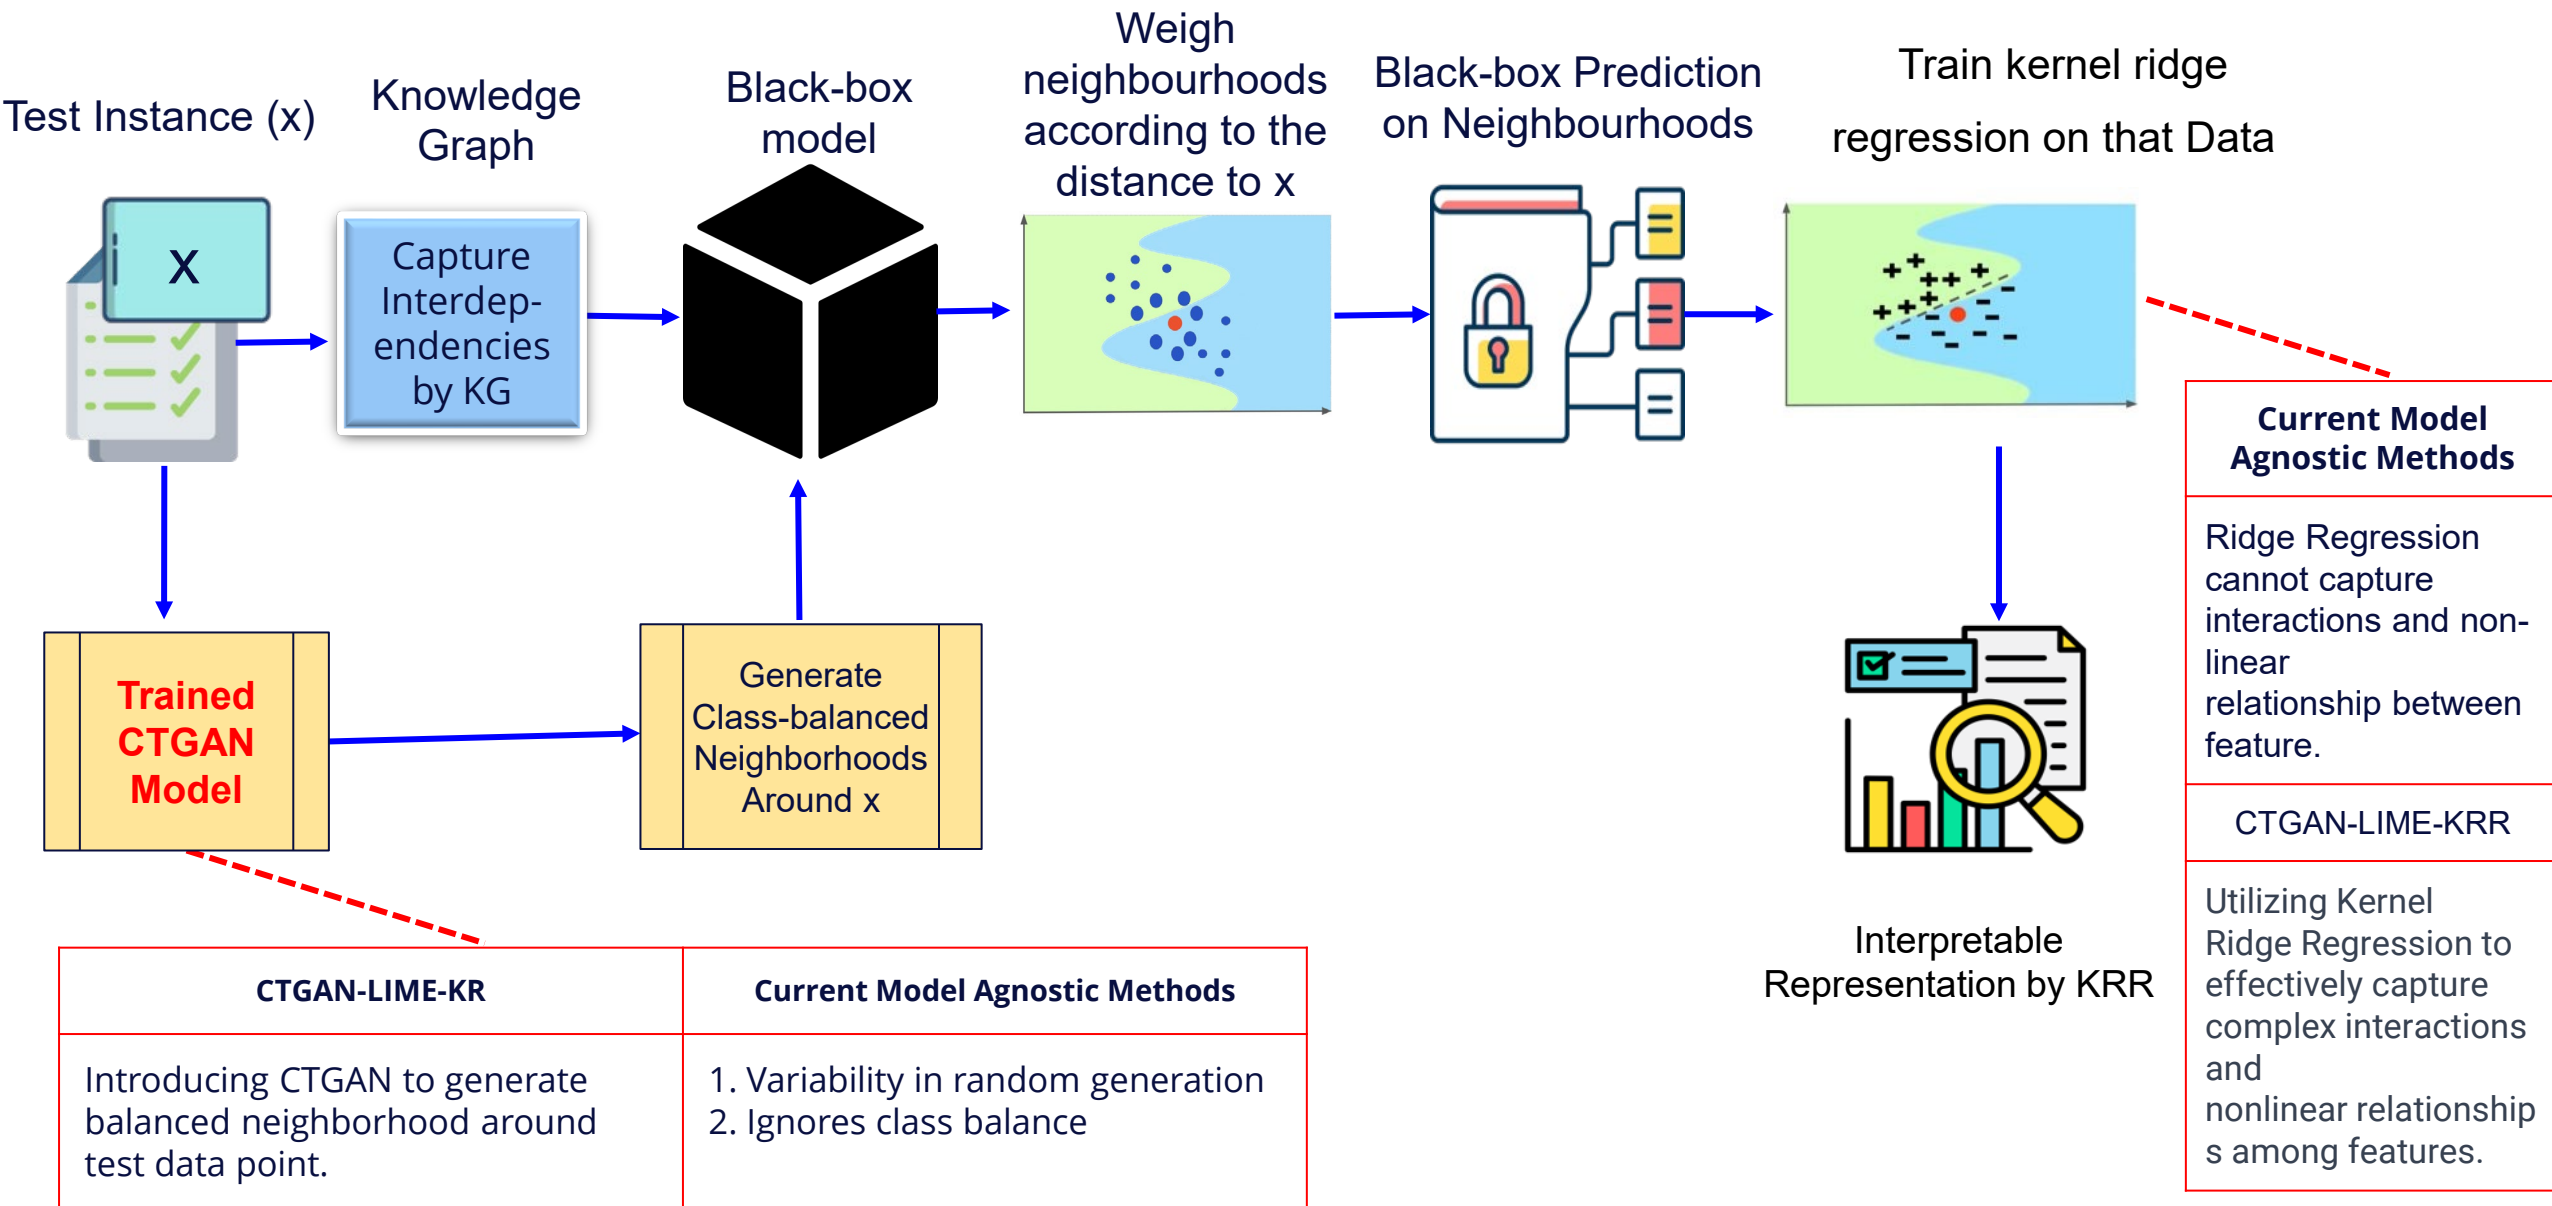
Test Instance (x)

Knowledge Graph

Black-box model

Weigh neighbourhoods according to the distance to x

Black-box Prediction on Neighbourhoods

Train kernel ridge regression on that Data

X

Capture Interdependencies by KG

Current Model Agnostic Methods

Ridge Regression cannot capture interactions and non-linear relationship between feature.

CTGAN-LIME-KRR

Utilizing Kernel Ridge Regression to effectively capture complex interactions and nonlinear relationships among features.

Trained CTGAN Model

Generate Class-balanced Neighborhoods Around x

Interpretable Representation by KRR

| CTGAN-LIME-KR | Current Model Agnostic Methods |
|---|---|
| Introducing CTGAN to generate balanced neighborhood around test data point. | 1. Variability in random generation<br>2. Ignores class balance |